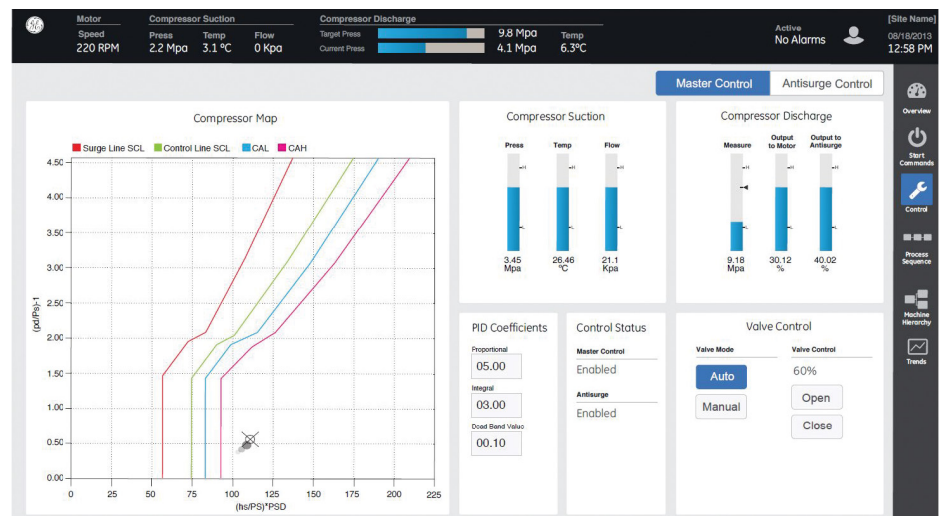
Motor
Speed
220 RPM

Compressor Suction
Press
2.2 Mpa
Temp
3.1 ºC
Flow
0 Kpa

Compressor Discharge
Target Press
9.8 Mpa
Current Press
4.1 Mpa
Temp
6.3ºC

Active
No Alarms

[Site Name]
08/18/2013
12:58 PM

Master Control
Antisurge Control

Overview
Start Commands
Control
Process Sequence
Machine Hierarchy
Trends

Compressor Map
Surge Line SCL
Control Line SCL
CAL
CAH

4.50
4.00
3.50
3.00
2.50
2.00
1.50
1.00
0.50
0.00
(pd/Ps)-1
0
25
50
75
100
125
150
175
200
225
(hs/PS)*PSD

Compressor Suction
Press
Temp
Flow
H
L
H
L
H
L
3.45 Mpa
26.46 ºC
21.1 Kpa

Compressor Discharge
Measure
Output to Motor
Output to Antisurge
H
L
H
L
H
L
9.18 Mpa
30.12 %
40.02 %

PID Coefficients
Proportional
05.00
Integral
03.00
Dead Band Value
00.10

Control Status
Master Control
Enabled
Antisurge
Enabled

Valve Control
Valve Mode
Auto
Manual
Valve Control
60%
Open
Close